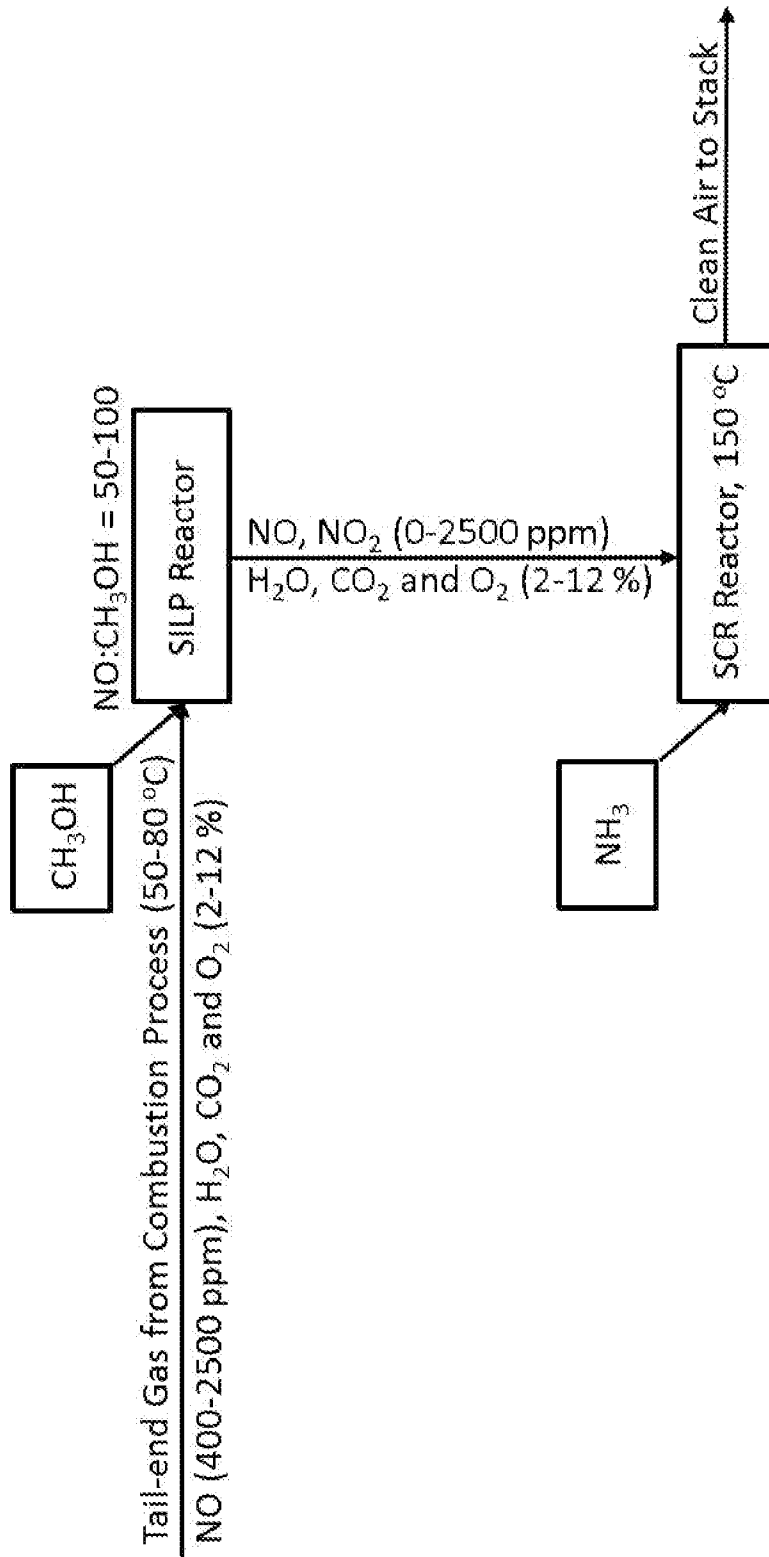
Tail-end Gas from Combustion Process (50-80 °C)
NO (400-2500 ppm), $H_2O$, $CO_2$ and $O_2$ (2-12 %)

$CH_3OH$

NO:$CH_3OH$ = 50-100

SILP Reactor

NO, $NO_2$ (0-2500 ppm)
$H_2O$, $CO_2$ and $O_2$ (2-12 %)

$NH_3$

SCR Reactor, 150 °C

Clean Air to Stack